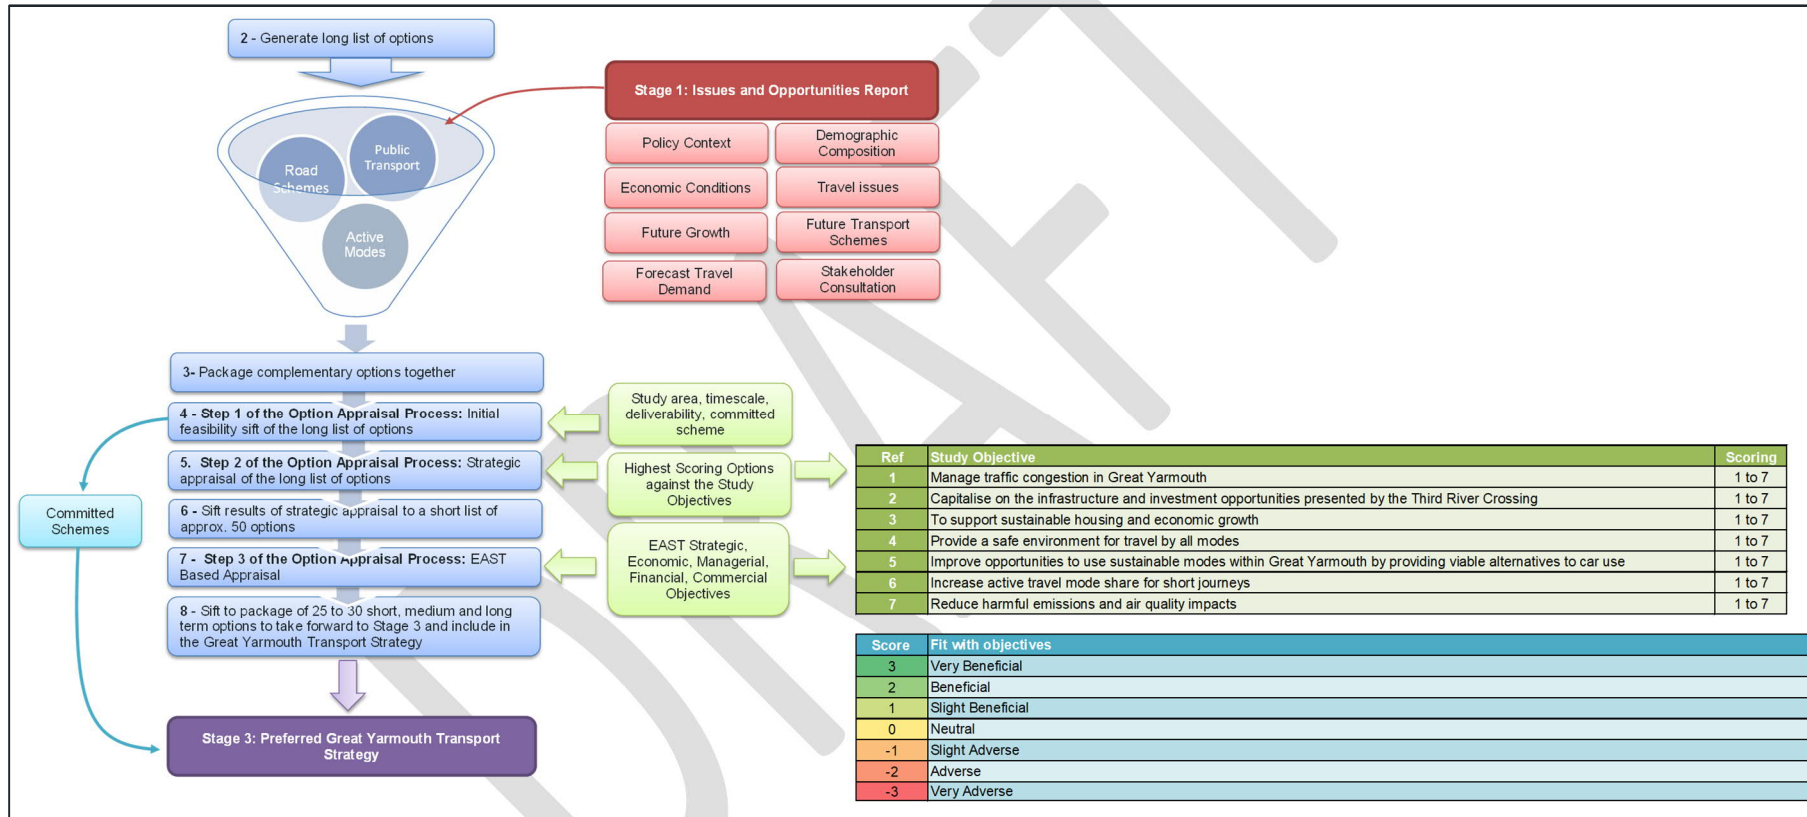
2 - Generate long list of options

Road Schemes

Public Transport

Active Modes

Stage 1: Issues and Opportunities Report

Policy Context

Demographic Composition

Economic Conditions

Travel issues

Future Growth

Future Transport Schemes

Forecast Travel Demand

Stakeholder Consultation

3- Package complementary options together

4 - Step 1 of the Option Appraisal Process: Initial feasibility sift of the long list of options

5. Step 2 of the Option Appraisal Process: Strategic appraisal of the long list of options

6 - Sift results of strategic appraisal to a short list of approx. 50 options

7 - Step 3 of the Option Appraisal Process: EAST Based Appraisal

8 - Sift to package of 25 to 30 short, medium and long term options to take forward to Stage 3 and include in the Great Yarmouth Transport Strategy

Committed Schemes

Stage 3: Preferred Great Yarmouth Transport Strategy

Study area, timescale, deliverability, committed scheme

Highest Scoring Options against the Study Objectives

EAST Strategic, Economic, Managerial, Financial, Commercial Objectives

| Ref | Study Objective | Scoring |
|---|---|---|
| 1 | Manage traffic congestion in Great Yarmouth | 1 to 7 |
| 2 | Capitalise on the infrastructure and investment opportunities presented by the Third River Crossing | 1 to 7 |
| 3 | To support sustainable housing and economic growth | 1 to 7 |
| 4 | Provide a safe environment for travel by all modes | 1 to 7 |
| 5 | Improve opportunities to use sustainable modes within Great Yarmouth by providing viable alternatives to car use | 1 to 7 |
| 6 | Increase active travel mode share for short journeys | 1 to 7 |
| 7 | Reduce harmful emissions and air quality impacts | 1 to 7 |

| Score | Fit with objectives |
|---|---|
| 3 | Very Beneficial |
| 2 | Beneficial |
| 1 | Slight Beneficial |
| 0 | Neutral |
| -1 | Slight Adverse |
| -2 | Adverse |
| -3 | Very Adverse |

DRAFT